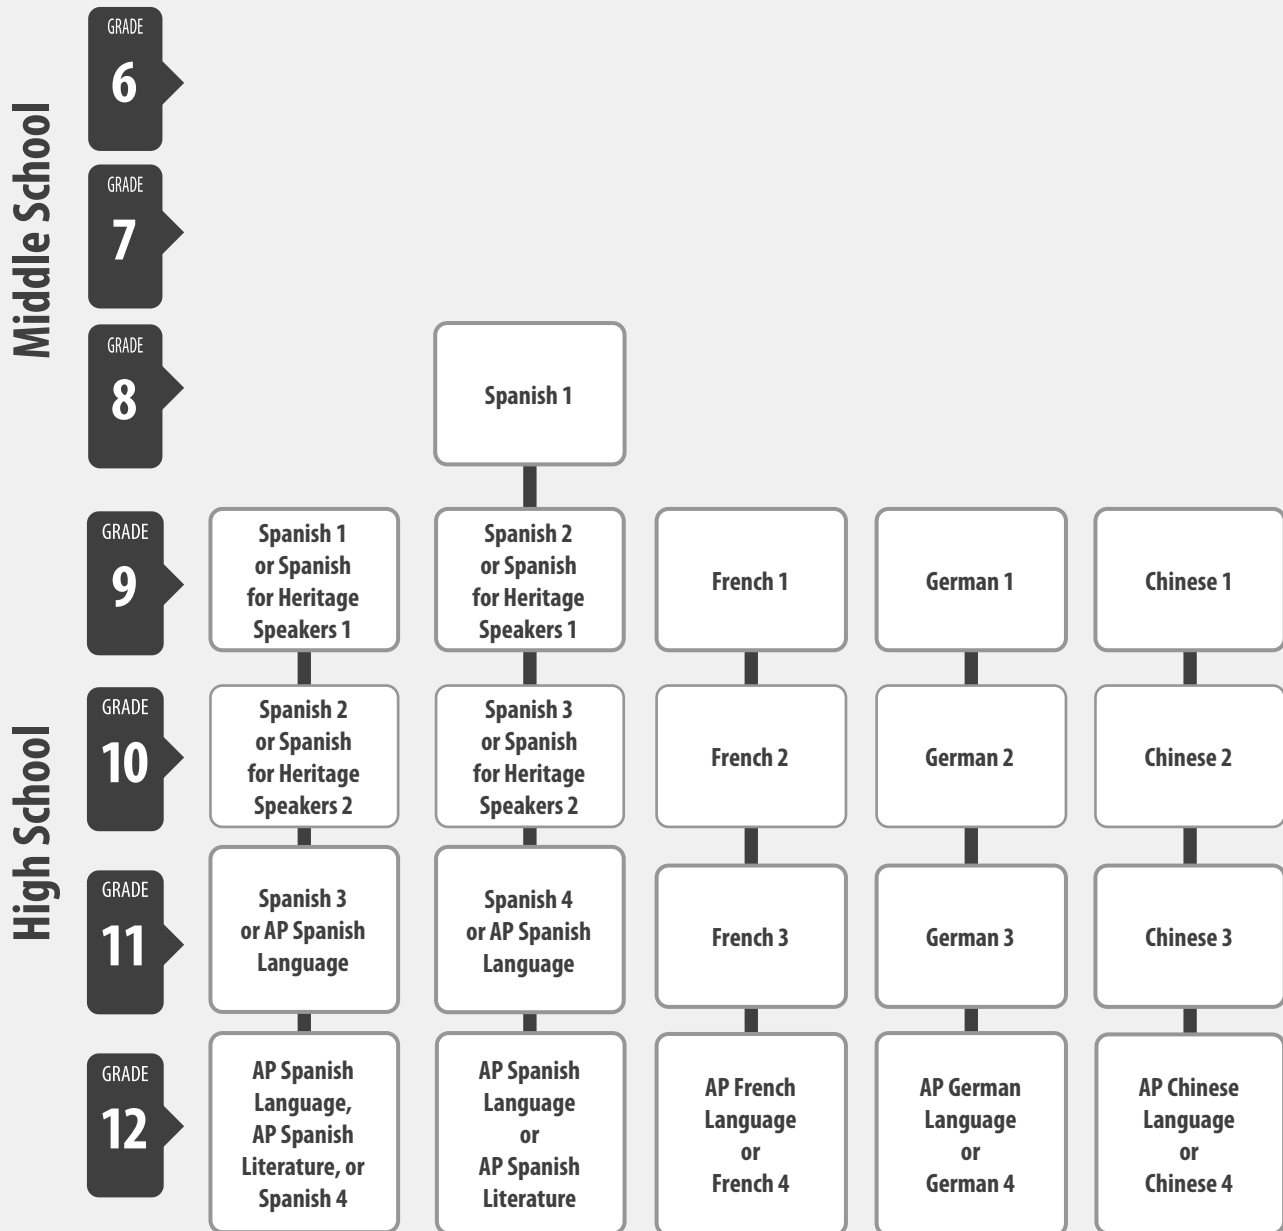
Middle School

GRADE 6

GRADE 7

GRADE 8

Spanish 1

High School

GRADE 9

Spanish 1 or Spanish for Heritage Speakers 1

Spanish 2 or Spanish for Heritage Speakers 1

French 1

German 1

Chinese 1

GRADE 10

Spanish 2 or Spanish for Heritage Speakers 2

Spanish 3 or Spanish for Heritage Speakers 2

French 2

German 2

Chinese 2

GRADE 11

Spanish 3 or AP Spanish Language

Spanish 4 or AP Spanish Language

French 3

German 3

Chinese 3

GRADE 12

AP Spanish Language, AP Spanish Literature, or Spanish 4

AP Spanish Language or AP Spanish Literature

AP French Language or French 4

AP German Language or German 4

AP Chinese Language or Chinese 4